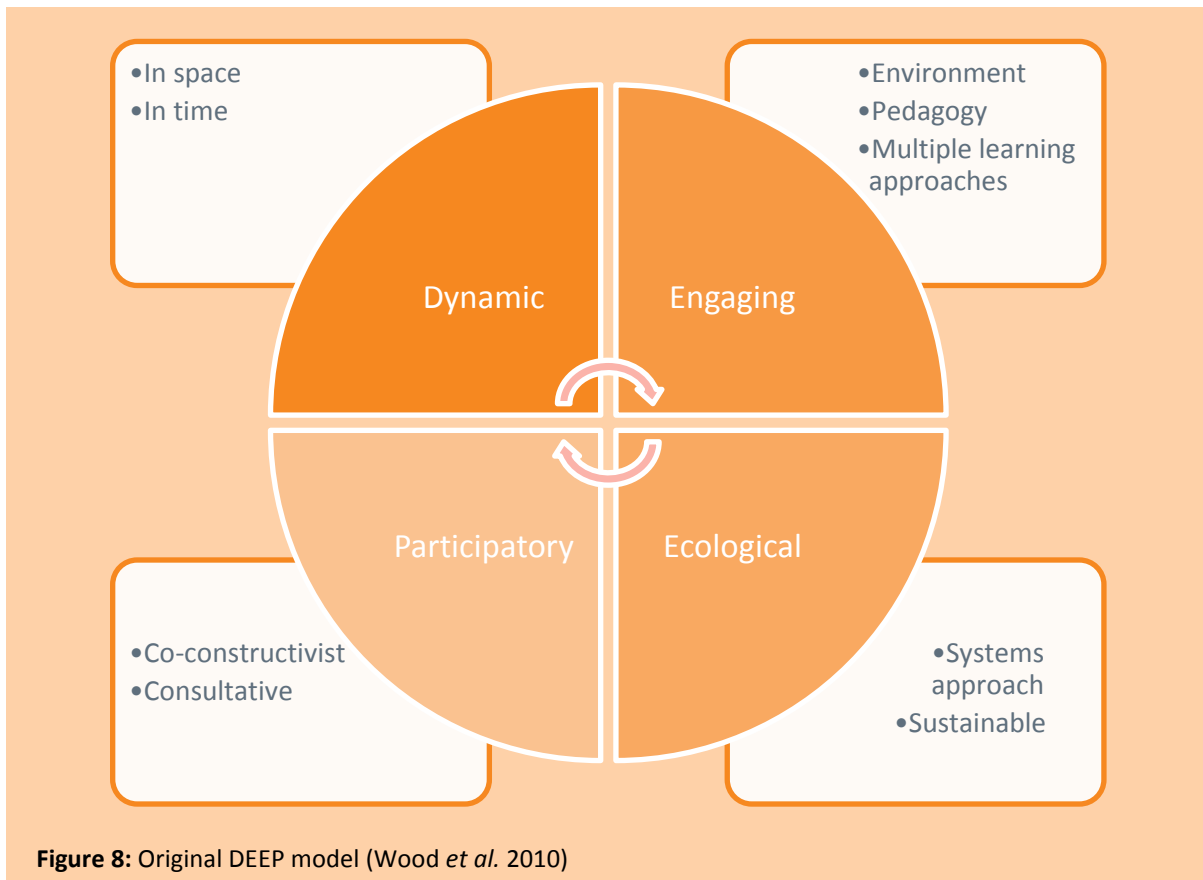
•In space
•In time

•Environment
•Pedagogy
•Multiple learning approaches

Dynamic

Engaging

Participatory

Ecological

•Co-constructivist
•Consultative

•Systems approach
•Sustainable

**Figure 8:** Original DEEP model (Wood *et al.* 2010)